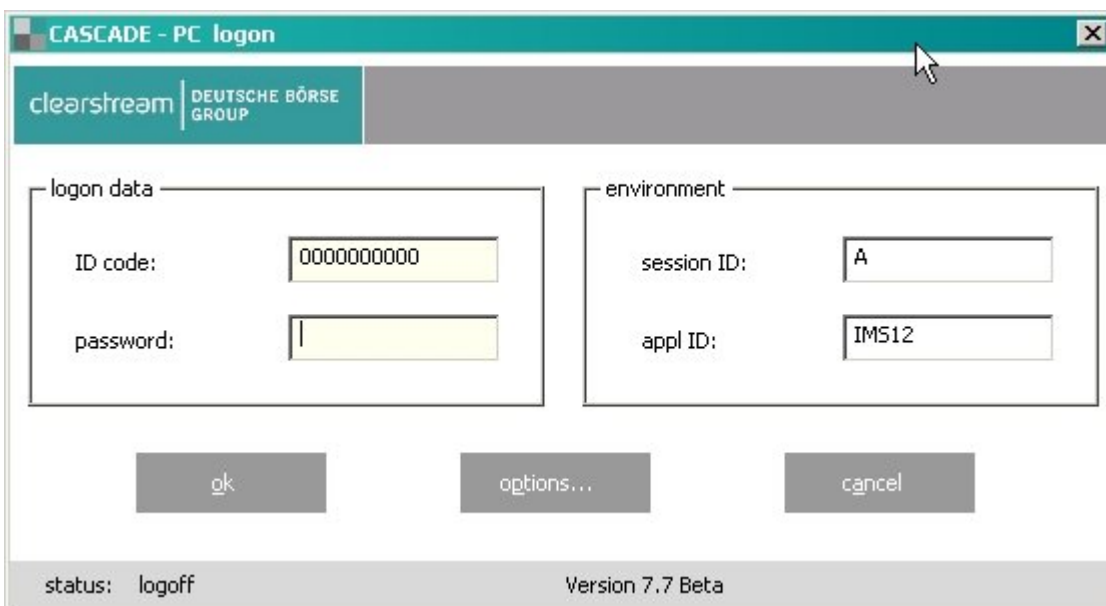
CASCADE - PC logon

clearstream | DEUTSCHE BÖRSE GROUP

logon data

ID code: 0000000000

password:

environment

session ID: A

appl ID: IMS12

ok

options...

cancel

status: logoff

Version 7.7 Beta